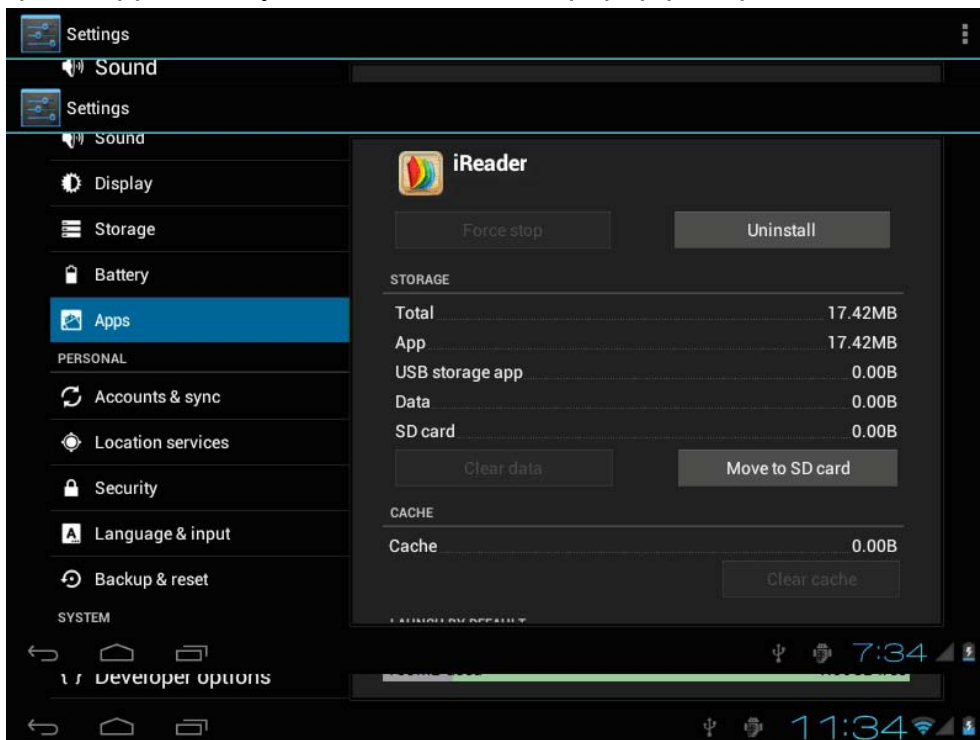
Settings

Sound

Settings

Sound

Display

Storage

Battery

Apps

PERSONAL

Accounts & sync

Location services

Security

Language & input

Backup & reset

SYSTEM

iReader

Force stop

Uninstall

STORAGE

Total 17.42MB

App 17.42MB

USB storage app 0.00B

Data 0.00B

SD card 0.00B

Clear data

Move to SD card

CACHE

Cache 0.00B

Clear cache

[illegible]

7:34

Developer options

11:34